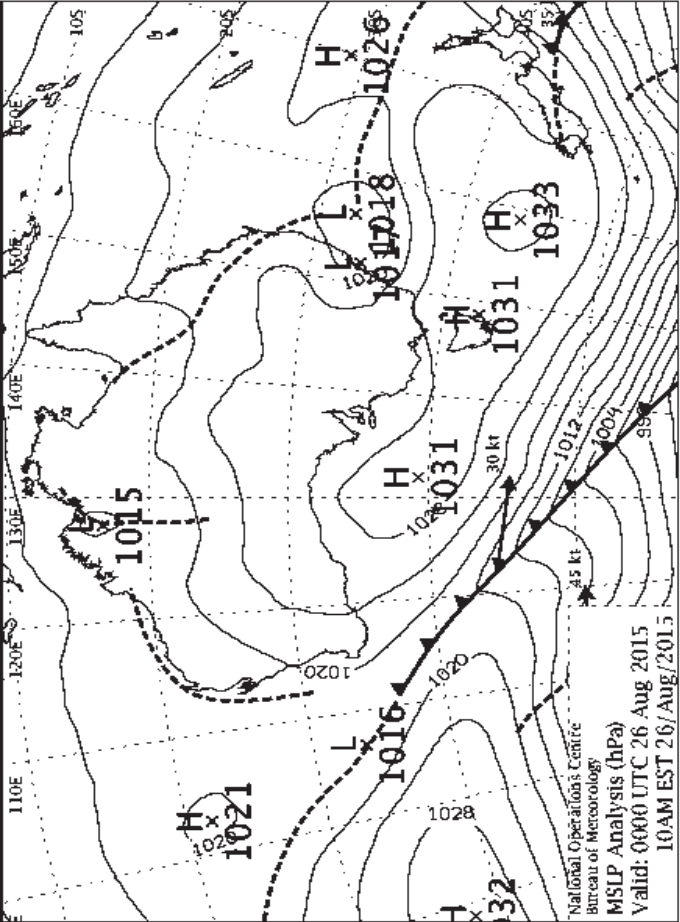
10S
20S
35S
160E
150E
140E
130E
120E
110E
H
1026
L
1018
L
1017
1014
H
1033
H
1031
H
1031
1028
30 kt
1012
1004
996
L
1015
45 kt
1020
1020
L
1016
H
1021
1024
1028
H
1032
National Operations Centre
Bureau of Meteorology
MSLP Analysis (hPa)
Valid: 0000 UTC 26 Aug 2015
10AM EST 26/Aug/2015